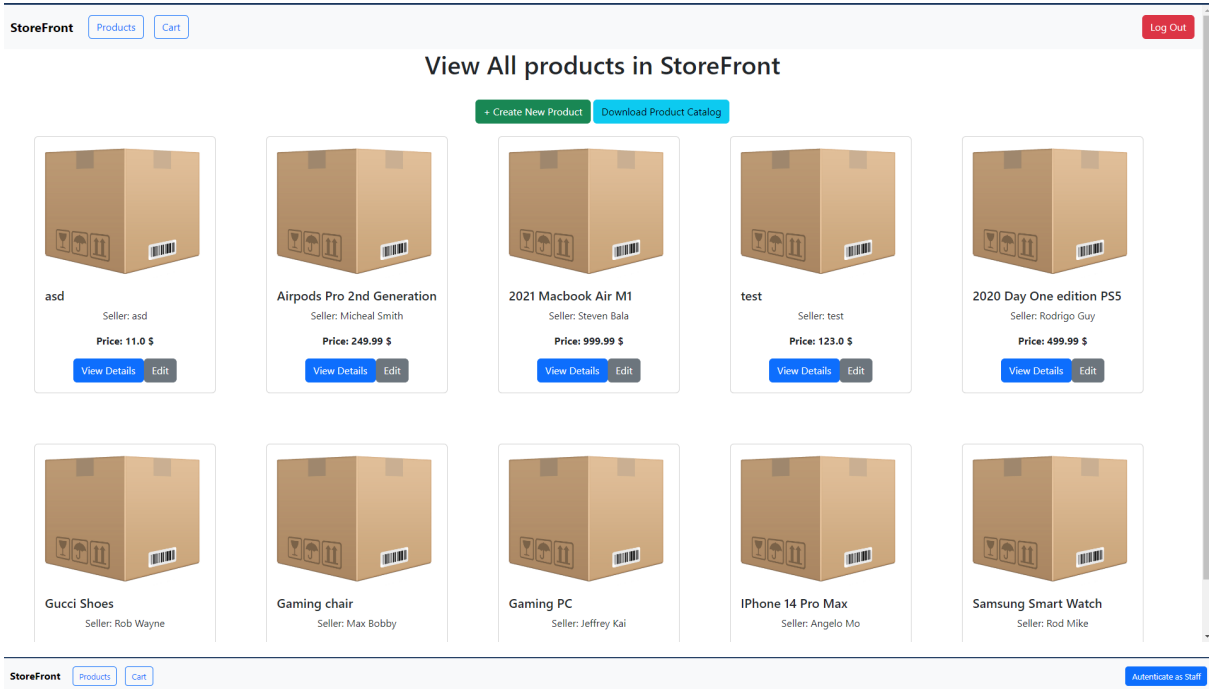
StoreFront Products Cart Log Out

View All products in StoreFront

+ Create New Product Download Product Catalog

asd
Seller: asd
Price: 11.0 $
View Details Edit

Airpods Pro 2nd Generation
Seller: Micheal Smith
Price: 249.99 $
View Details Edit

2021 Macbook Air M1
Seller: Steven Bala
Price: 999.99 $
View Details Edit

test
Seller: test
Price: 123.0 $
View Details Edit

2020 Day One edition PS5
Seller: Rodrigo Guy
Price: 499.99 $
View Details Edit

Gucci Shoes
Seller: Rob Wayne

Gaming chair
Seller: Max Bobby

Gaming PC
Seller: Jeffrey Kai

IPhone 14 Pro Max
Seller: Angelo Mo

Samsung Smart Watch
Seller: Rod Mike

StoreFront Products Cart Autenticate as Staff